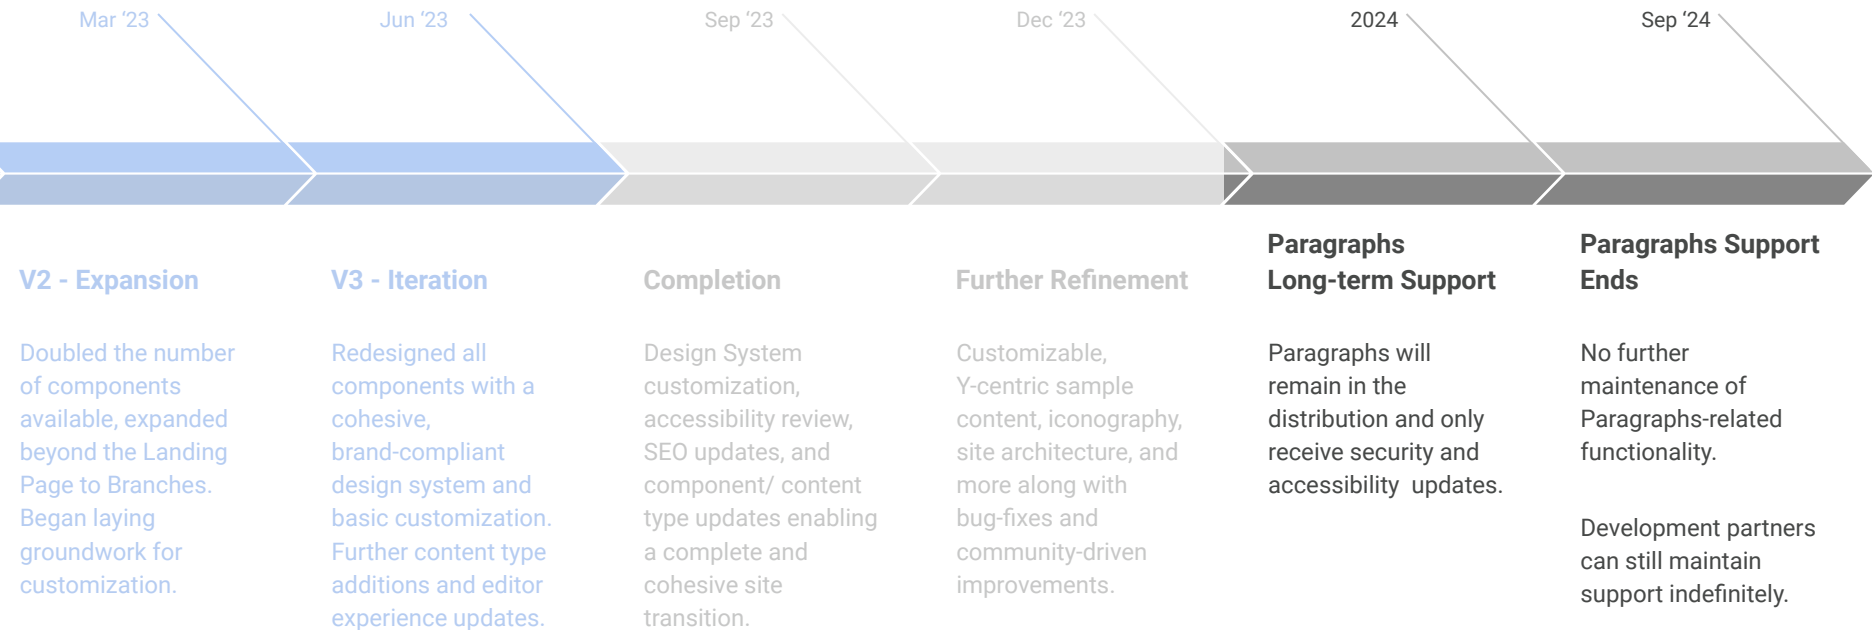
Mar ’23

V2 - Expansion

Doubled the number of components available, expanded beyond the Landing Page to Branches. Began laying groundwork for customization.

Jun ’23

V3 - Iteration

Redesigned all components with a cohesive, brand-compliant design system and basic customization. Further content type additions and editor experience updates.

Sep ’23

Completion

Design System customization, accessibility review, SEO updates, and component/ content type updates enabling a complete and cohesive site transition.

Dec ’23

Further Refinement

Customizable, Y-centric sample content, iconography, site architecture, and more along with bug-fixes and community-driven improvements.

2024

Paragraphs Long-term Support

Paragraphs will remain in the distribution and only receive security and accessibility updates.

Sep ’24

Paragraphs Support Ends

No further maintenance of Paragraphs-related functionality.

Development partners can still maintain support indefinitely.